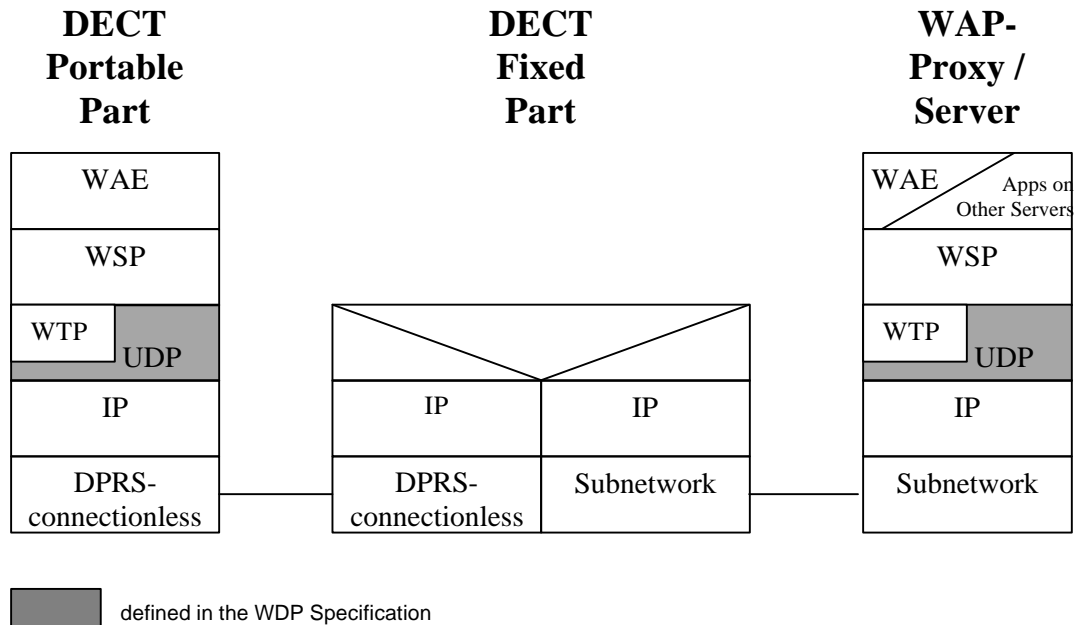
DECT Portable Part

DECT Fixed Part

WAP-Proxy / Server

WAE

WSP

WTP

UDP

IP

DPRS-connectionless

IP

IP

DPRS-connectionless

Subnetwork

WAE

Apps on Other Servers

WSP

WTP

UDP

IP

Subnetwork

defined in the WDP Specification